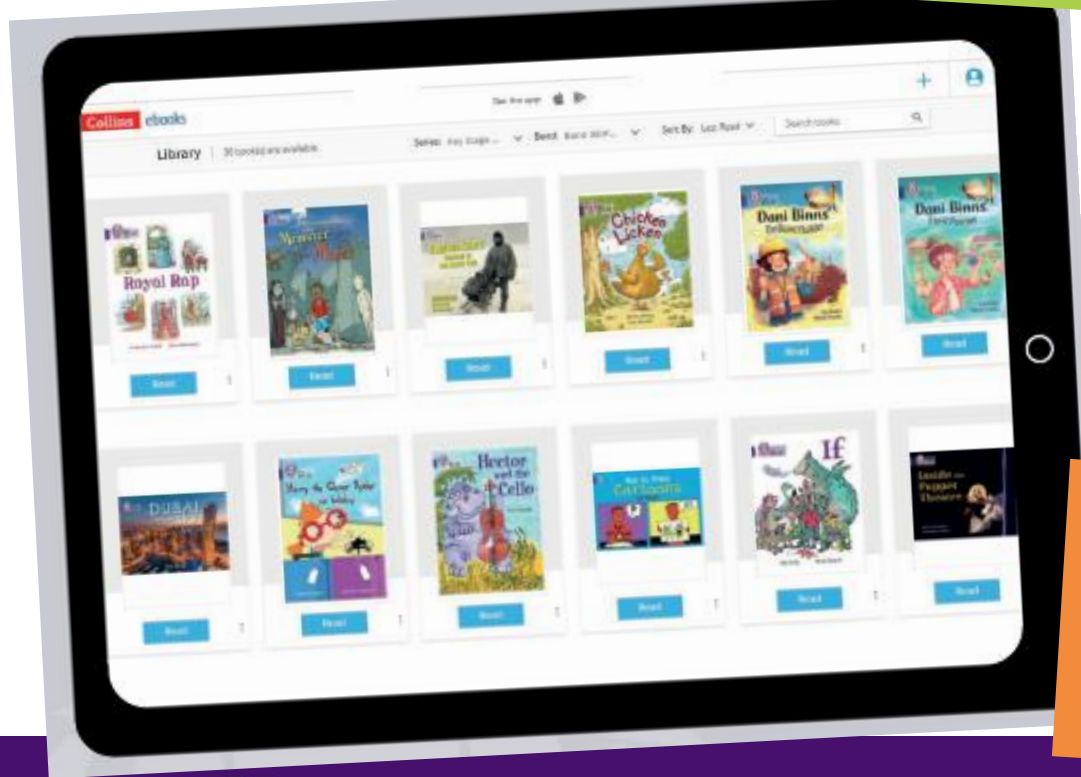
Get the app

Collins ebooks

Library | 30 ebooks are available

Series: Key Stage... Band: Band 00... Sort By: Last Read

Search books

Royal Rap

Read

Monster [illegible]

Read

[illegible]

Read

Chicken Licken

Read

Dani Binns

Read

Dani Binns

Read

DUBAI

Read

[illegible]

Read

Hector and the Cello

Read

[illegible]

Read

If

Read

Inside the Puppet Theatre

Read